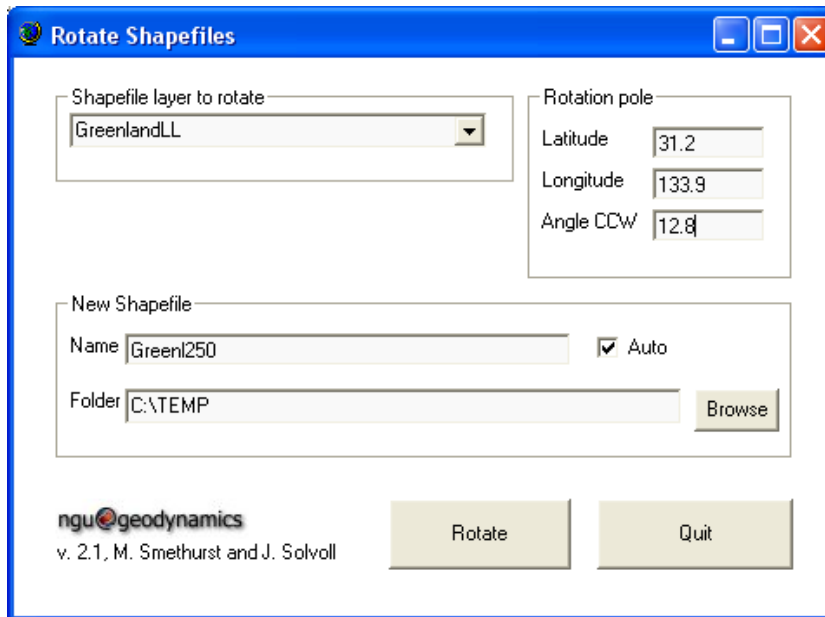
Rotate Shapefiles

Shapefile layer to rotate
GreenlandLL

Rotation pole
Latitude 31.2
Longitude 133.9
Angle CCW 12.8

New Shapefile
Name Greenl250
Auto
Folder C:\TEMP
Browse

ngu@geodynamics
v. 2.1, M. Smethurst and J. Solvoll

Rotate
Quit